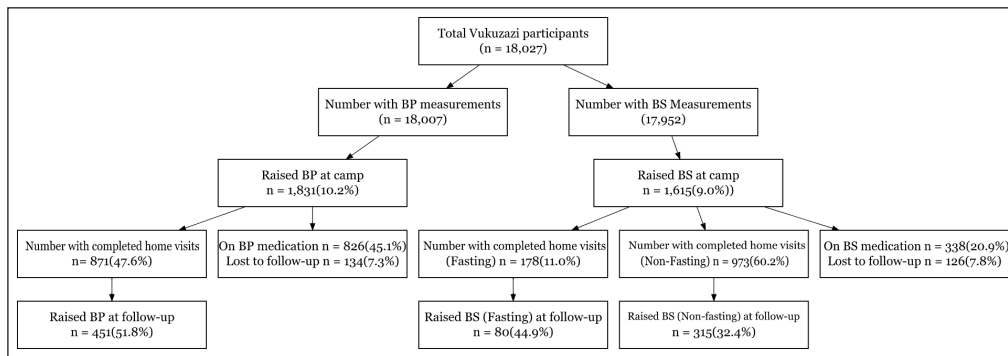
Total Vukuzazi participants
(n = 18,027)

Number with BP measurements
(n = 18,007)

Number with BS Measurements
(17,952)

Raised BP at camp
n = 1,831(10.2%)

Raised BS at camp
n = 1,615(9.0%))

Number with completed home visits
n= 871(47.6%)

On BP medication n = 826(45.1%)
Lost to follow-up n = 134(7.3%)

Number with completed home visits
(Fasting) n = 178(11.0%)

Number with completed home visits
(Non-Fasting) n = 973(60.2%)

On BS medication n = 338(20.9%)
Lost to follow-up n = 126(7.8%)

Raised BP at follow-up
n = 451(51.8%)

Raised BS (Fasting) at follow-up
n = 80(44.9%)

Raised BS (Non-fasting) at follow-up
n = 315(32.4%)